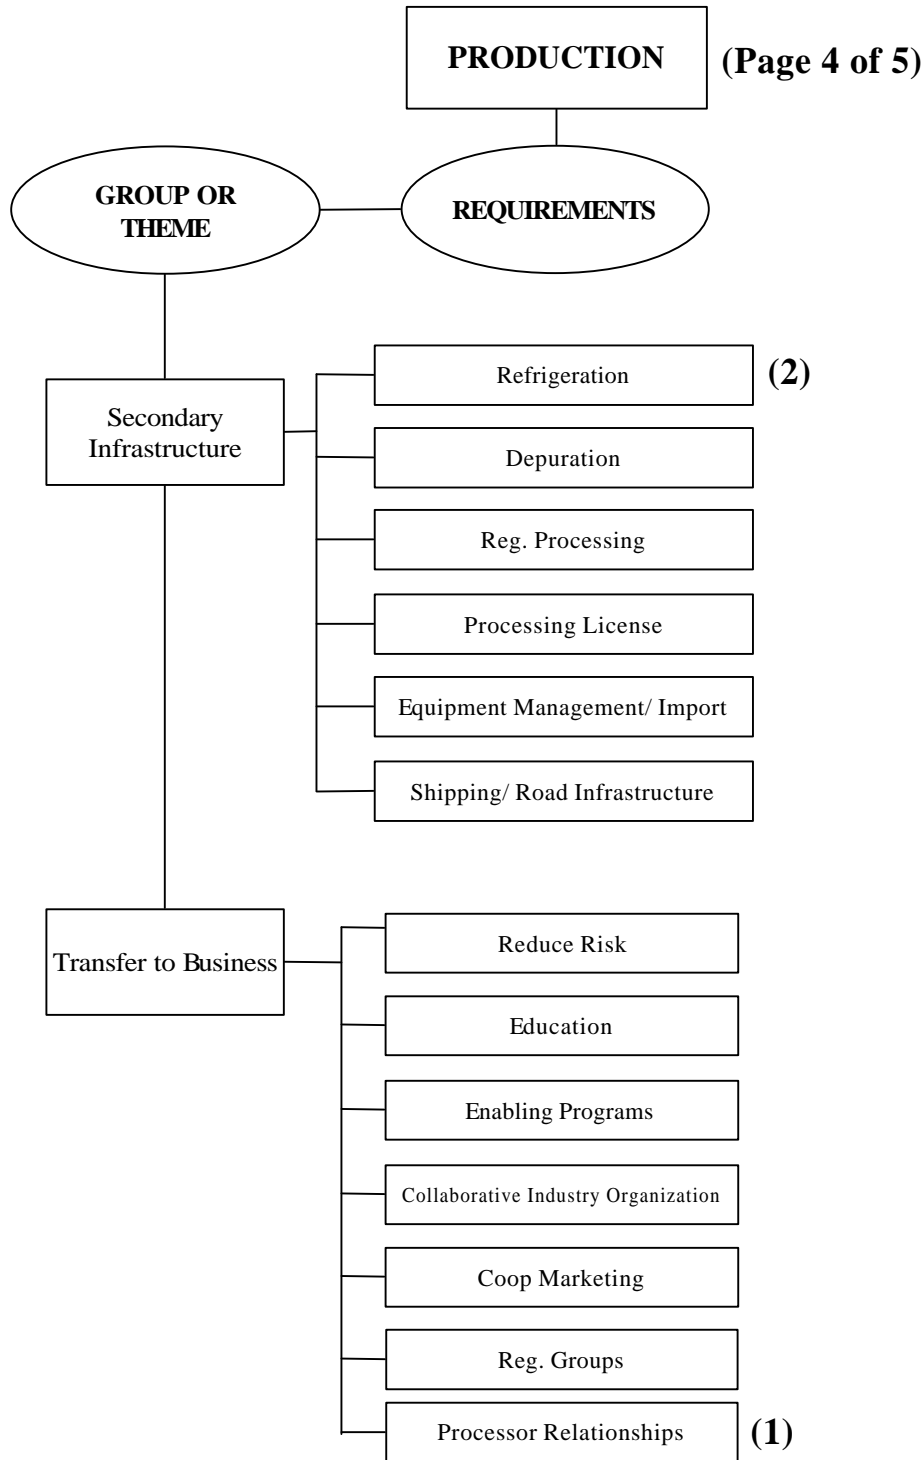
PRODUCTION

(Page 4 of 5)

GROUP OR THEME

REQUIREMENTS

Secondary Infrastructure

Refrigeration

(2)

Depuration

Reg. Processing

Processing License

Equipment Management/ Import

Shipping/ Road Infrastructure

Transfer to Business

Reduce Risk

Education

Enabling Programs

Collaborative Industry Organization

Coop Marketing

Reg. Groups

Processor Relationships

(1)